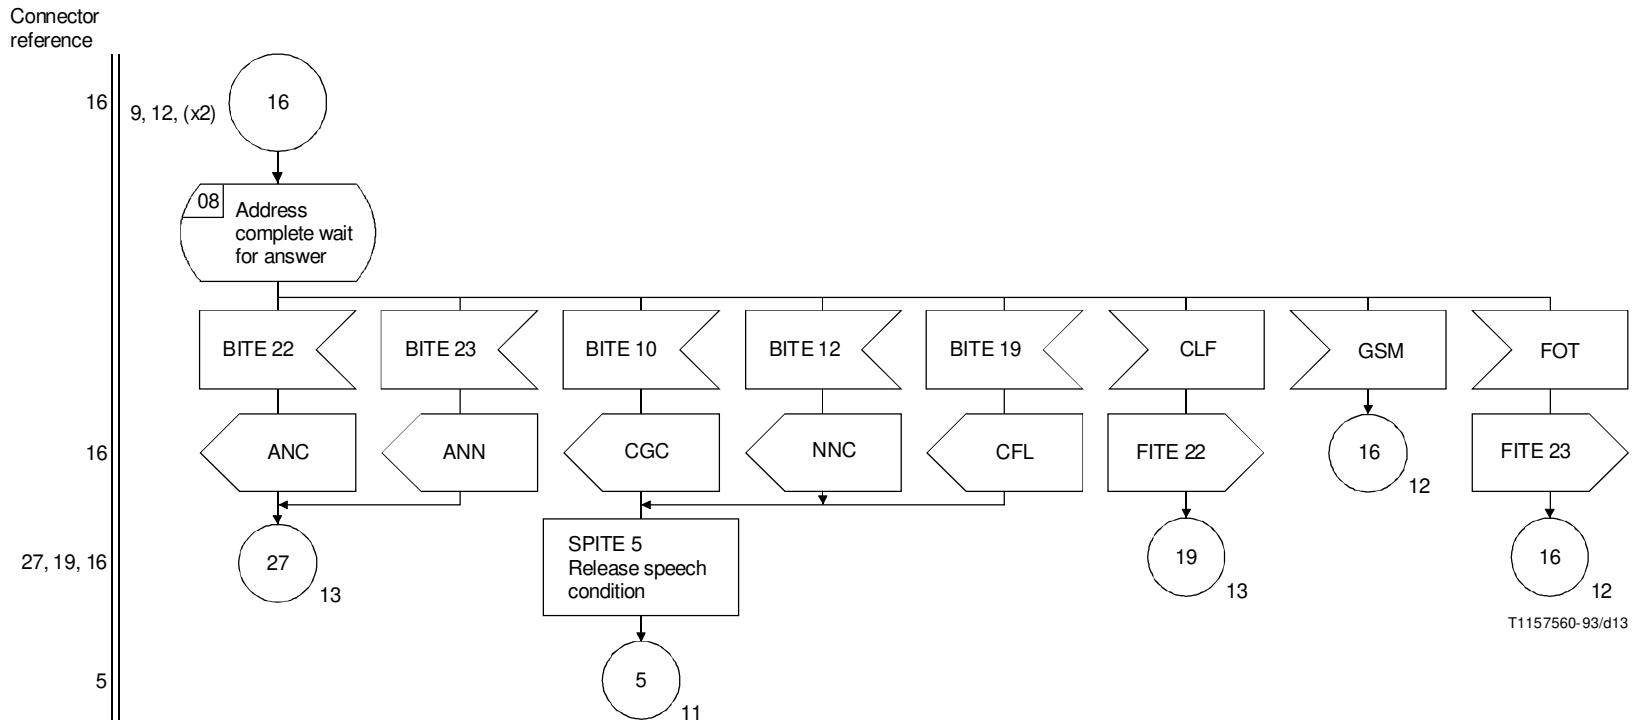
Connector reference

16

9, 12, (x2)

16

08

Address complete wait for answer

BITE 22

BITE 23

BITE 10

BITE 12

BITE 19

CLF

GSM

FOT

16

ANC

ANN

CGC

NNC

CFL

FITE 22

16

12

FITE 23

27, 19, 16

27

13

SPITE 5
Release speech condition

19

13

16

12

T1157560-93/d13

5

5

11